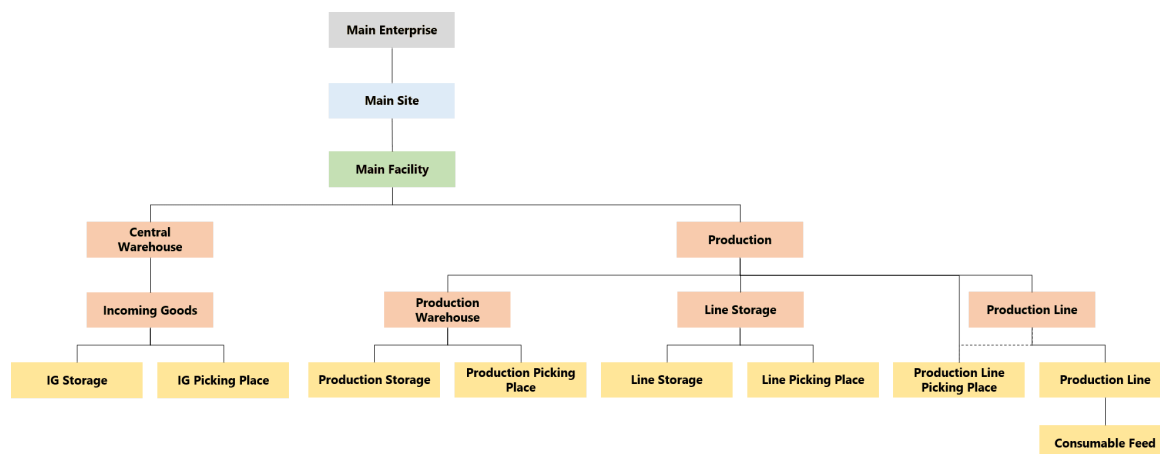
Main Enterprise

Main Site

Main Facility

Central Warehouse

Production

Incoming Goods

Production Warehouse

Line Storage

Production Line

IG Storage

IG Picking Place

Production Storage

Production Picking Place

Line Storage

Line Picking Place

Production Line Picking Place

Production Line

Consumable Feed